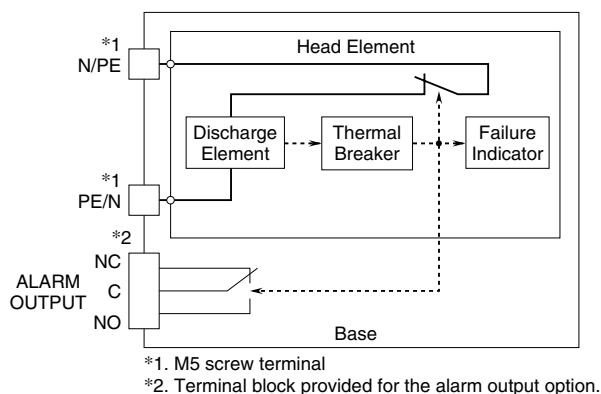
*1
N/PE

Head Element

Discharge Element

Thermal Breaker

Failure Indicator

*1
PE/N

*2

ALARM OUTPUT

NC

C

NO

Base

*1. M5 screw terminal

*2. Terminal block provided for the alarm output option.